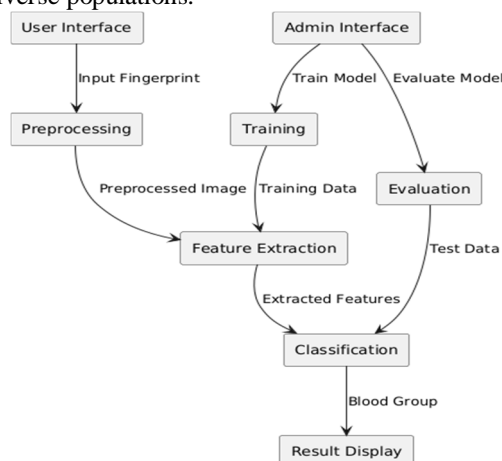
verse populations.

User Interface

Input Fingerprint

Preprocessing

Admin Interface

Train Model

Evaluate Model

Training

Preprocessed Image

Training Data

Evaluation

Feature Extraction

Test Data

Extracted Features

Classification

Blood Group

Result Display